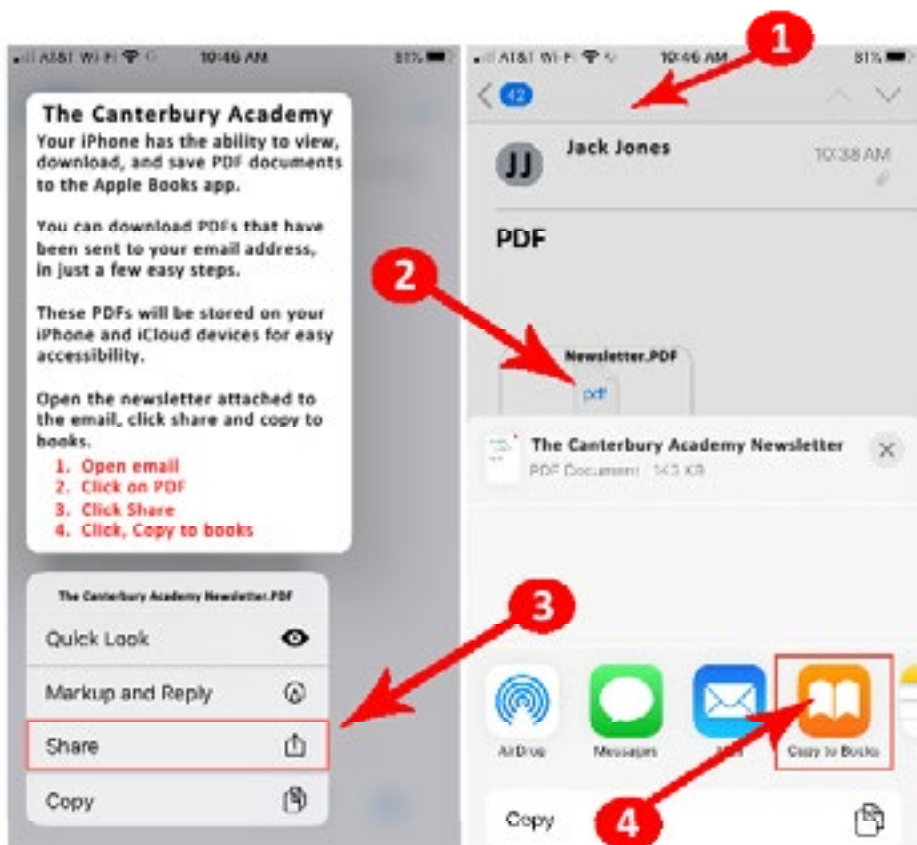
AT&T Wi-Fi 10:46 AM 81%

The Canterbury Academy
Your iPhone has the ability to view, download, and save PDF documents to the Apple Books app.

You can download PDFs that have been sent to your email address, in just a few easy steps.

These PDFs will be stored on your iPhone and iCloud devices for easy accessibility.

Open the newsletter attached to the email, click share and copy to books.
1. Open email
2. Click on PDF
3. Click Share
4. Click, Copy to books

The Canterbury Academy Newsletter.PDF
Quick Look
Markup and Reply
Share
Copy

AT&T Wi-Fi 10:46 AM 81%
1
42
Jack Jones 10:38 AM
JJ
PDF
2
Newsletter.PDF
pdf
The Canterbury Academy Newsletter
PDF Document · 143 KB
3
AirDrop
Messages
Mail
Copy to Books
Copy
4